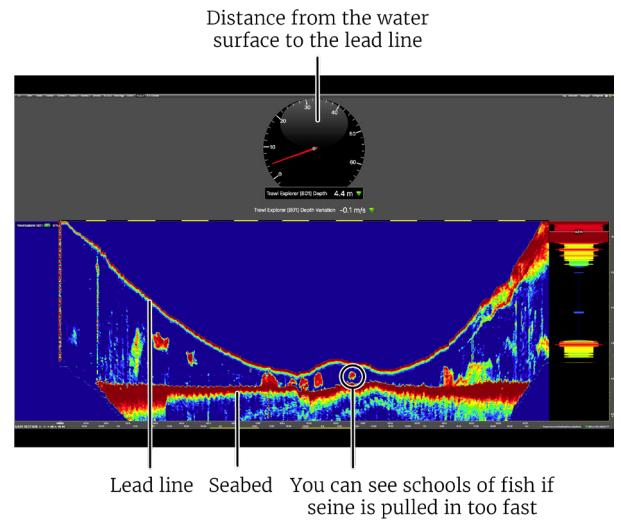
Distance from the water surface to the lead line

20
30
40
10
50
0
60
70

Trawl Explorer (B31) Depth 4.4 m

Trawl Explorer (B31) Depth Variation -0.1 m/s

Lead line Seabed You can see schools of fish if seine is pulled in too fast